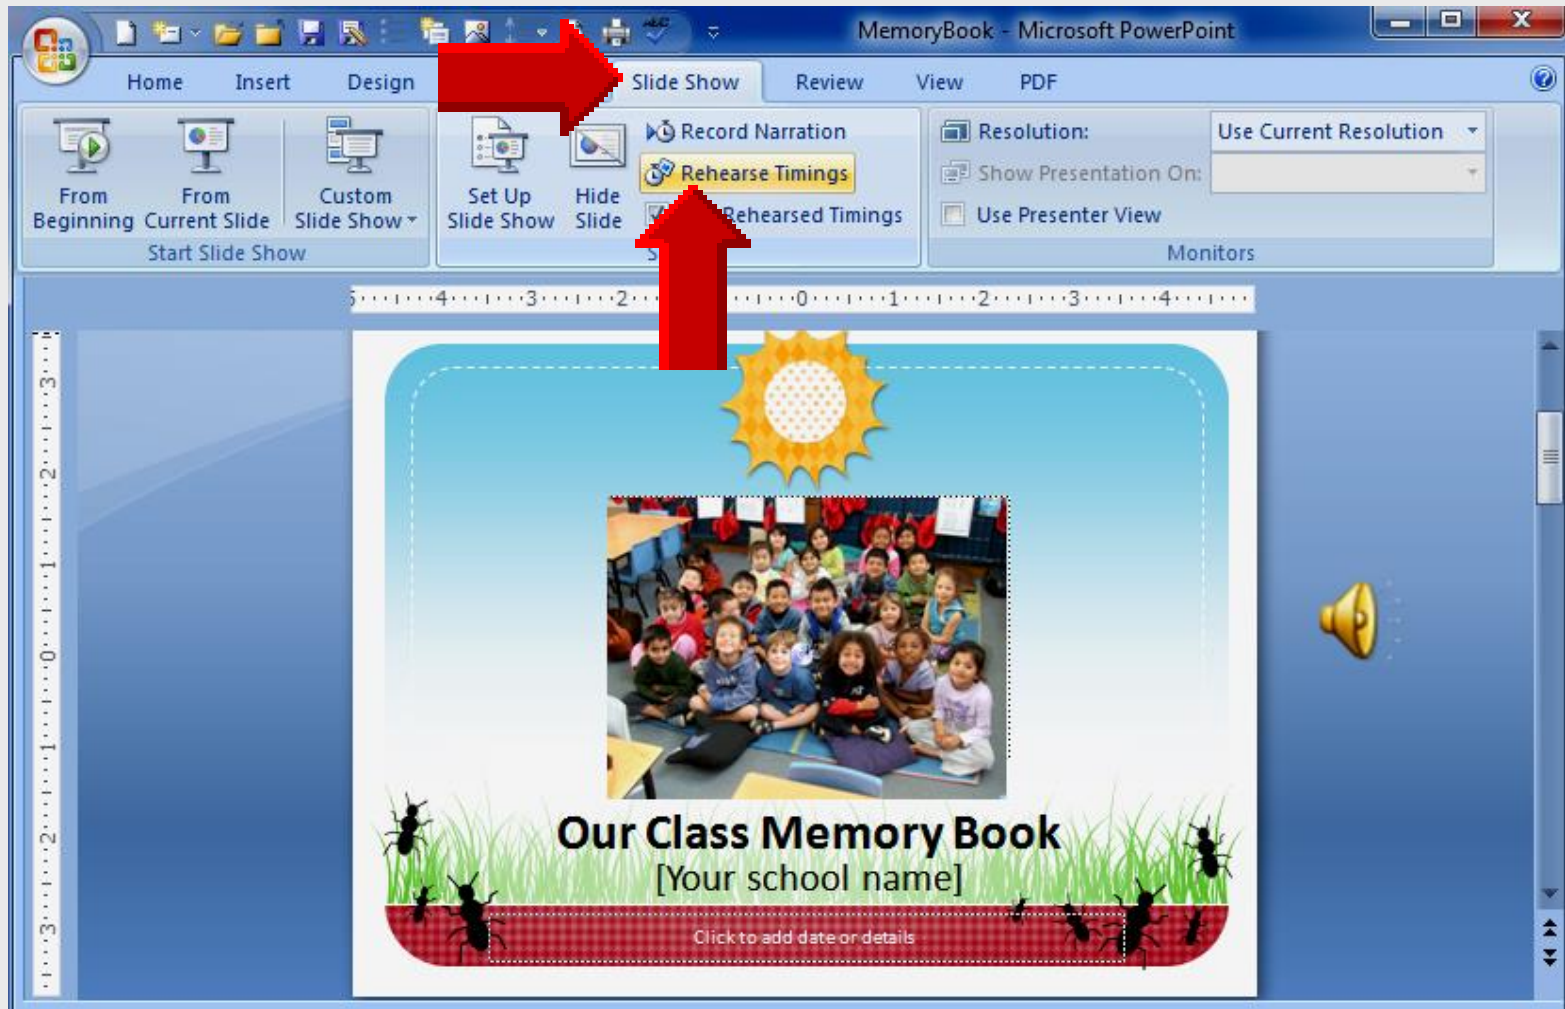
MemoryBook - Microsoft PowerPoint

Home Insert Design Slide Show Review View PDF

From Beginning From Current Slide Custom Slide Show
Start Slide Show

Set Up Slide Show Hide Slide
Record Narration
Rehearse Timings
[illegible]ehearsed Timings

Resolution: Use Current Resolution
Show Presentation On:
Use Presenter View
Monitors

Our Class Memory Book
[Your school name]
Click to add date or details